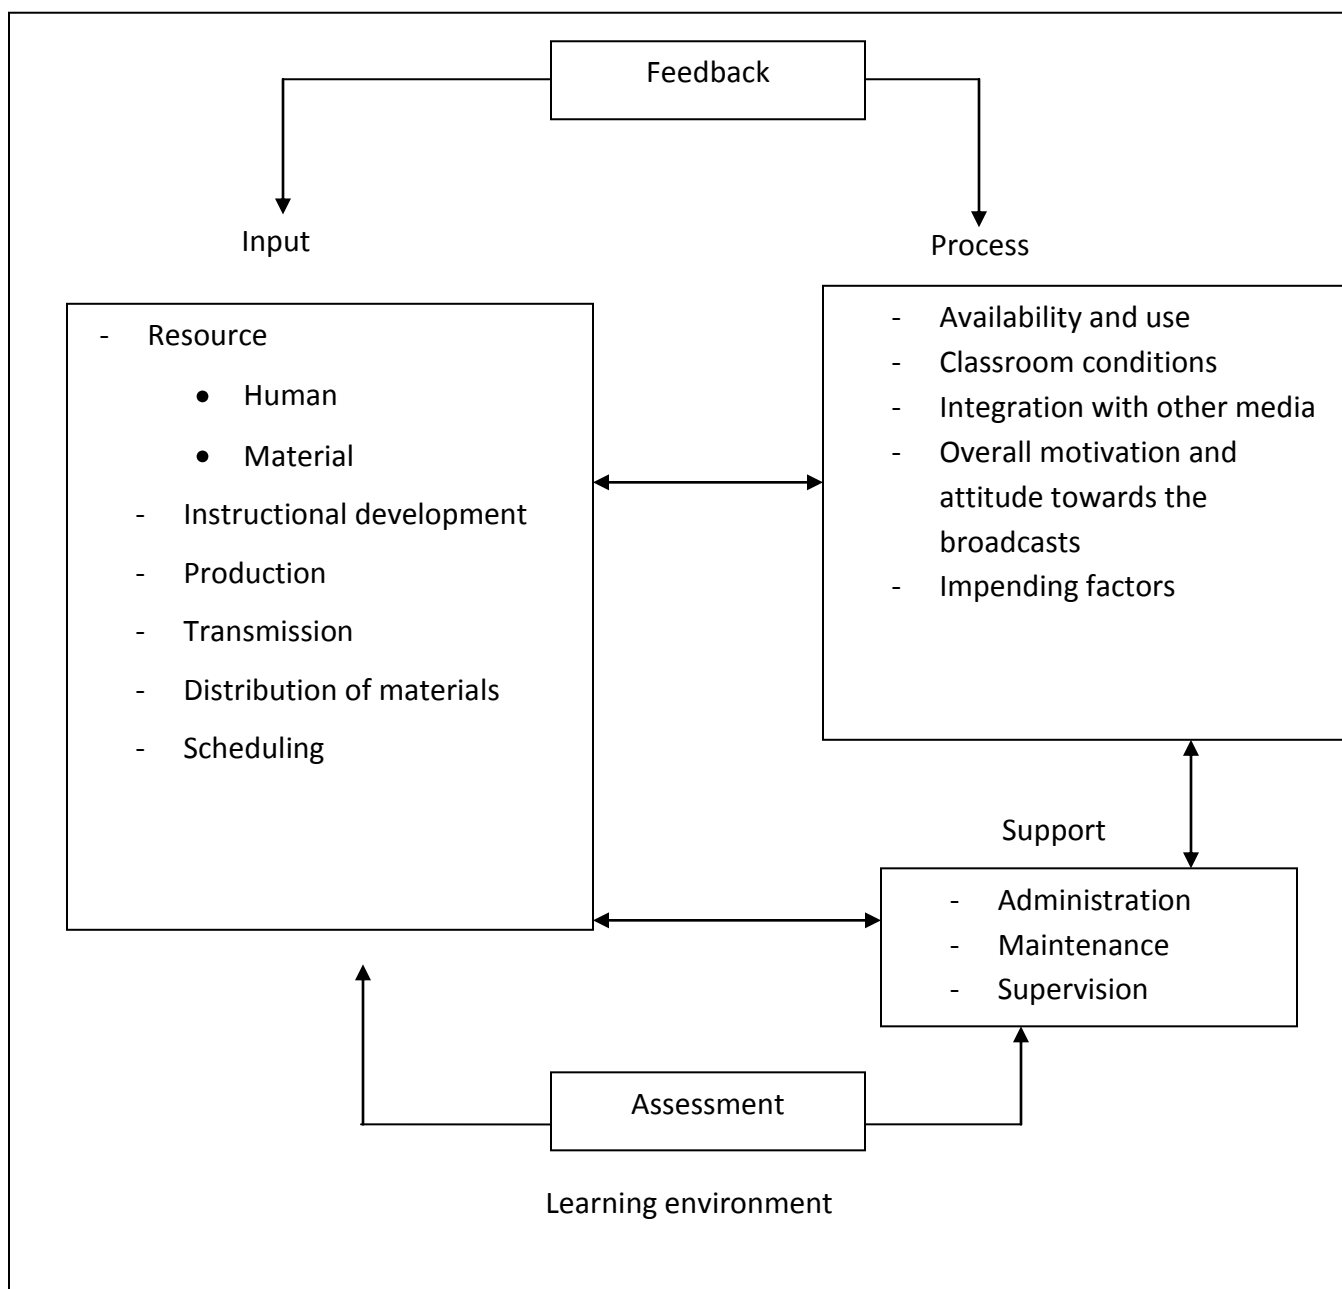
Feedback

Input

Process

- Resource
• Human
• Material
- Instructional development
- Production
- Transmission
- Distribution of materials
- Scheduling

- Availability and use
- Classroom conditions
- Integration with other media
- Overall motivation and attitude towards the broadcasts
- Impending factors

Support

- Administration
- Maintenance
- Supervision

Assessment

Learning environment